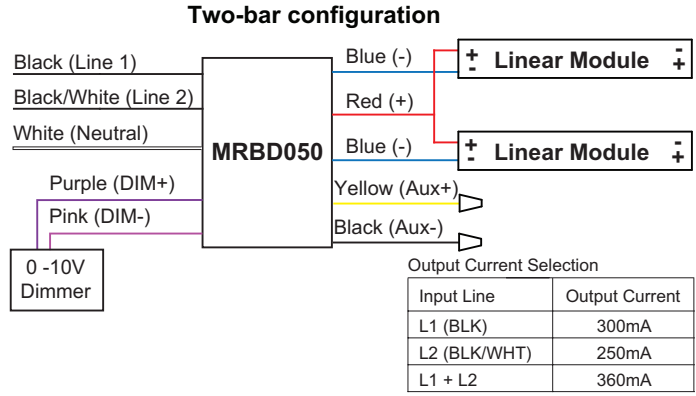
Two-bar configuration

Black (Line 1)

Black/White (Line 2)

White (Neutral)

Purple (DIM+)

Pink (DIM-)

0 -10V Dimmer

MRBD050

Blue (-)

Red (+)

Blue (-)

Yellow (Aux+)

Black (Aux-)

+ Linear Module -
- +

+ Linear Module -
- +

Output Current Selection

| Input Line | Output Current |
|---|---|
| L1 (BLK) | 300mA |
| L2 (BLK/WHT) | 250mA |
| L1 + L2 | 360mA |